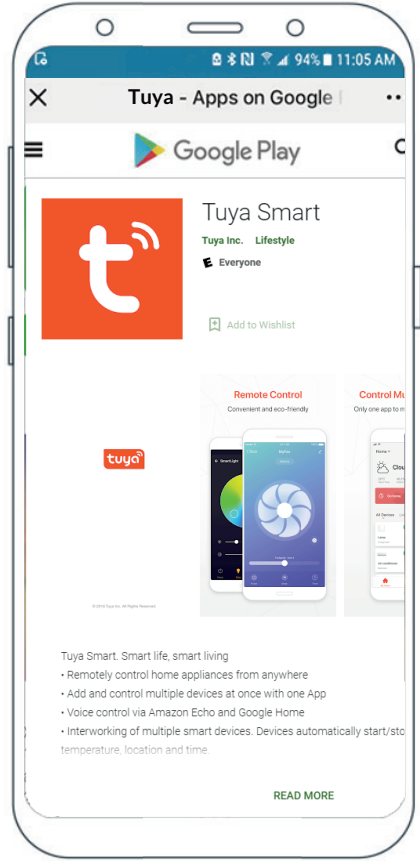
94% 11:05 AM

Tuya - Apps on Google I

Google Play

Tuya Smart

Tuya Inc. Lifestyle

Everyone

Add to Wishlist

tuya

Remote Control

Convenient and eco-friendly

Control Mu

Only one app to m

Tuya Smart. Smart life, smart living
• Remotely control home appliances from anywhere
• Add and control multiple devices at once with one App
• Voice control via Amazon Echo and Google Home
• Interworking of multiple smart devices. Devices automatically start/sto temperature, location and time.

READ MORE